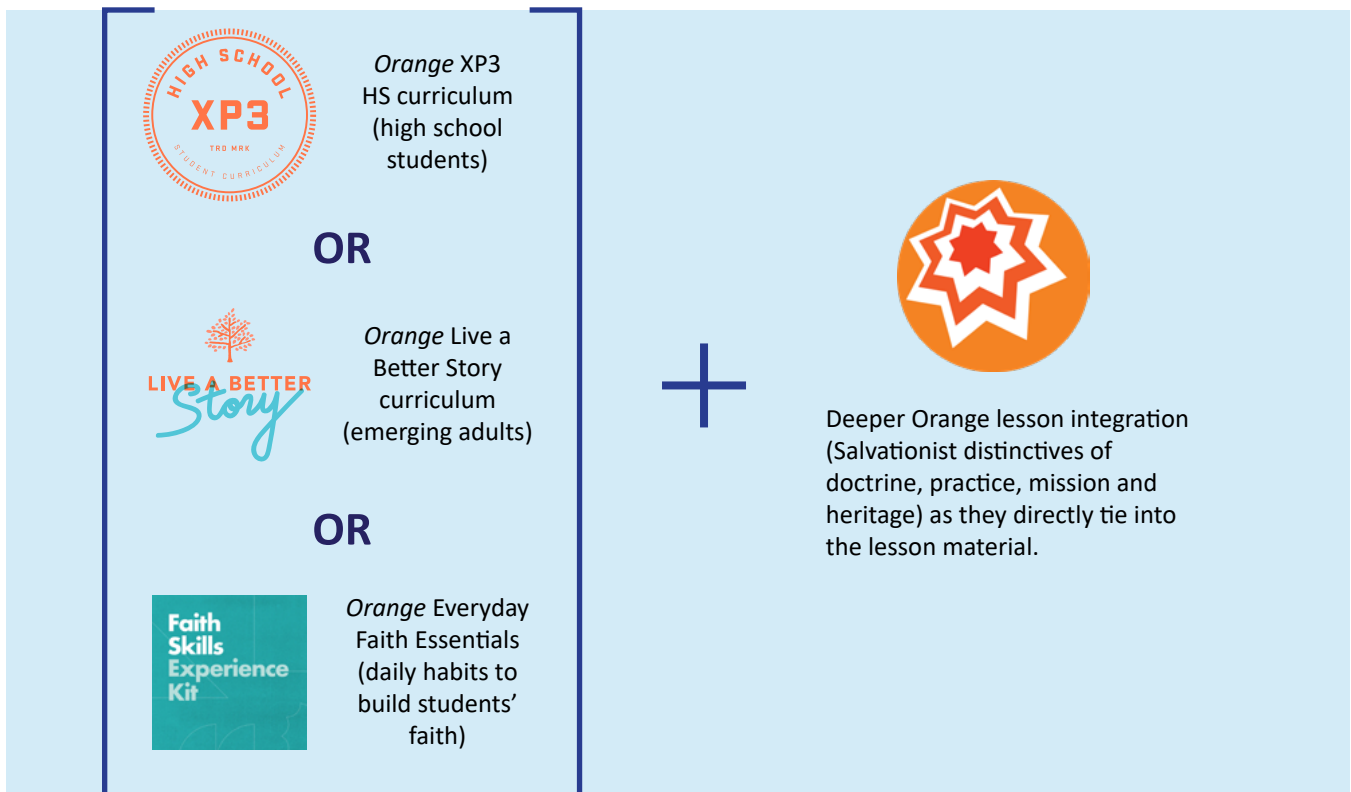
HIGH SCHOOL
XP3
TRD MRK
STUDENT CURRICULUM

Orange XP3 HS curriculum (high school students)

OR

LIVE A BETTER Story

Orange Live a Better Story curriculum (emerging adults)

OR

Faith Skills Experience Kit

Orange Everyday Faith Essentials (daily habits to build students' faith)

+

Deeper Orange lesson integration (Salvationist distinctives of doctrine, practice, mission and heritage) as they directly tie into the lesson material.